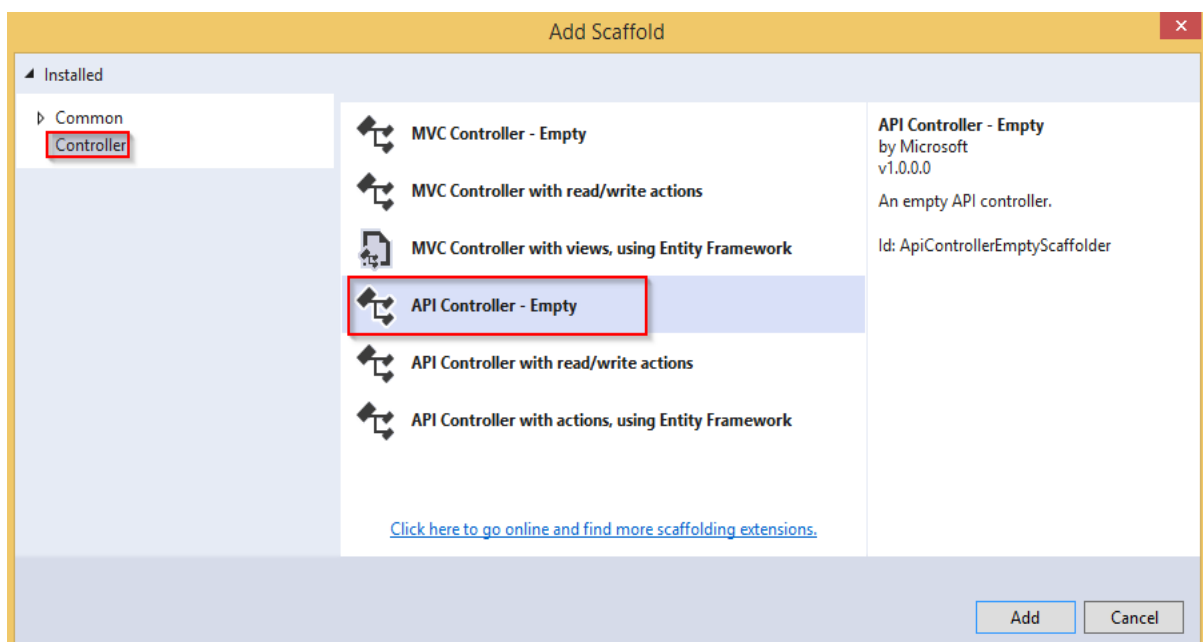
Add Scaffold

Installed

Common
Controller

MVC Controller - Empty
MVC Controller with read/write actions
MVC Controller with views, using Entity Framework
API Controller - Empty
API Controller with read/write actions
API Controller with actions, using Entity Framework

Click here to go online and find more scaffolding extensions.

API Controller - Empty
by Microsoft
v1.0.0.0
An empty API controller.

Id: ApiControllerEmptyScaffolder

Add
Cancel